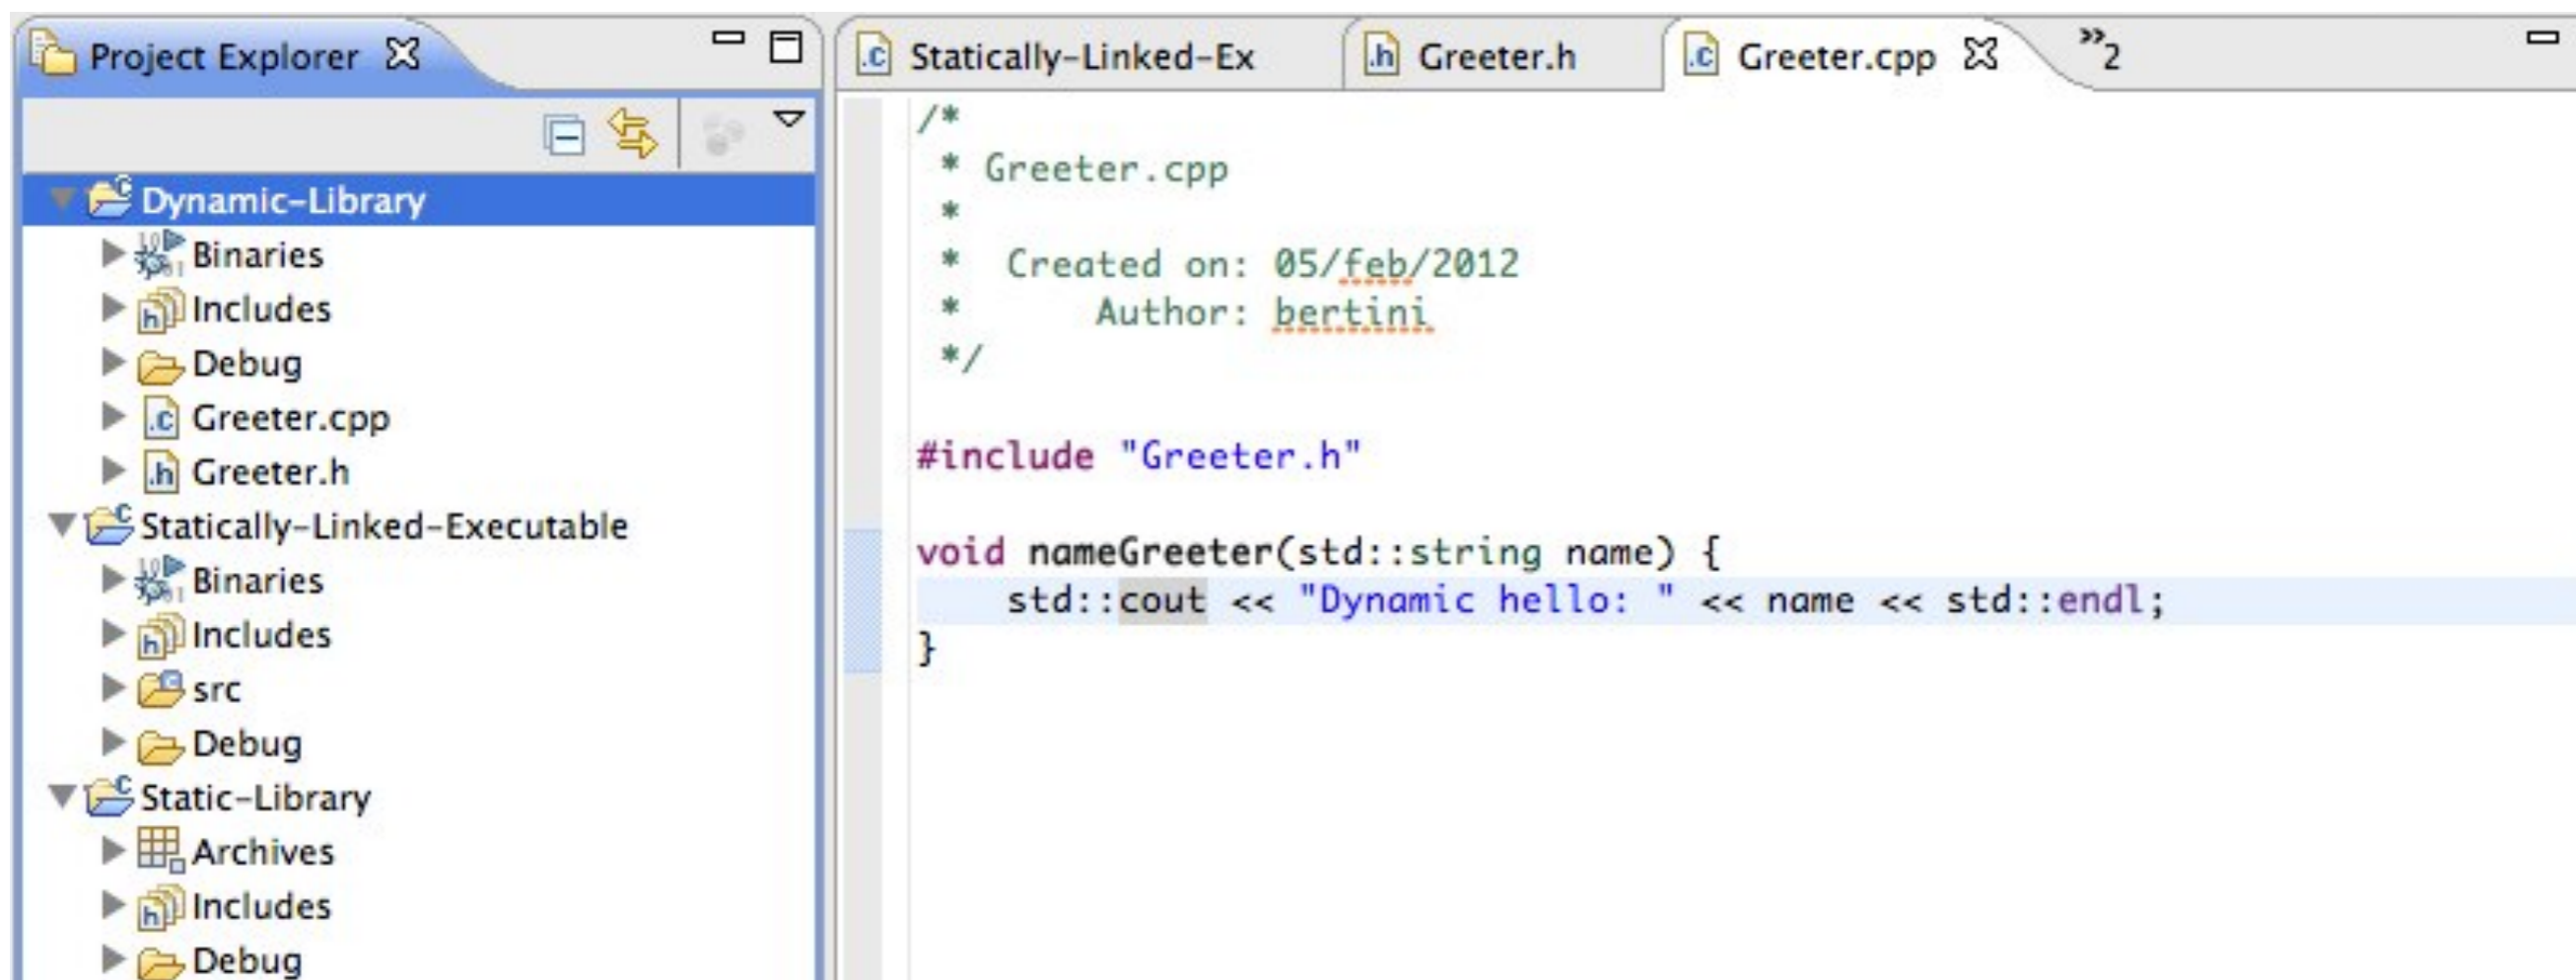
Project Explorer

Dynamic-Library
Binaries
Includes
Debug
Greeter.cpp
Greeter.h
Statically-Linked-Executable
Binaries
Includes
src
Debug
Static-Library
Archives
Includes
Debug

Statically-Linked-Ex
Greeter.h
Greeter.cpp
»2

/*
 * Greeter.cpp
 *
 *  Created on: 05/feb/2012
 *      Author: bertini
 */

#include "Greeter.h"

void nameGreeter(std::string name) {
    std::cout << "Dynamic hello: " << name << std::endl;
}